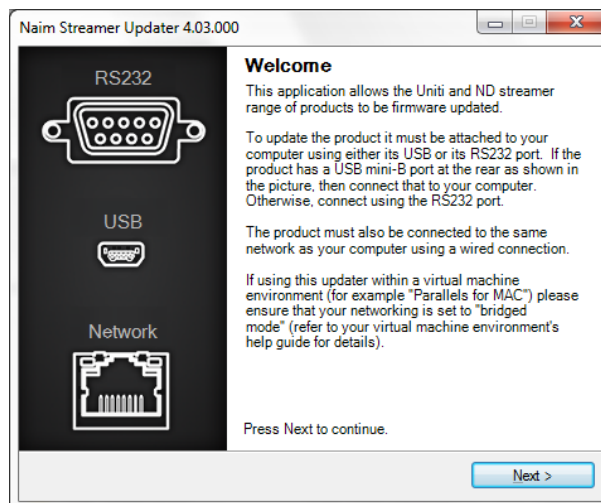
Naim Streamer Updater 4.03.000

RS232

USB

Network

Welcome

This application allows the Uniti and ND streamer range of products to be firmware updated.

To update the product it must be attached to your computer using either its USB or its RS232 port. If the product has a USB mini-B port at the rear as shown in the picture, then connect that to your computer. Otherwise, connect using the RS232 port.

The product must also be connected to the same network as your computer using a wired connection.

If using this updater within a virtual machine environment (for example "Parallels for MAC") please ensure that your networking is set to "bridged mode" (refer to your virtual machine environment's help guide for details).

Press Next to continue.

Next >